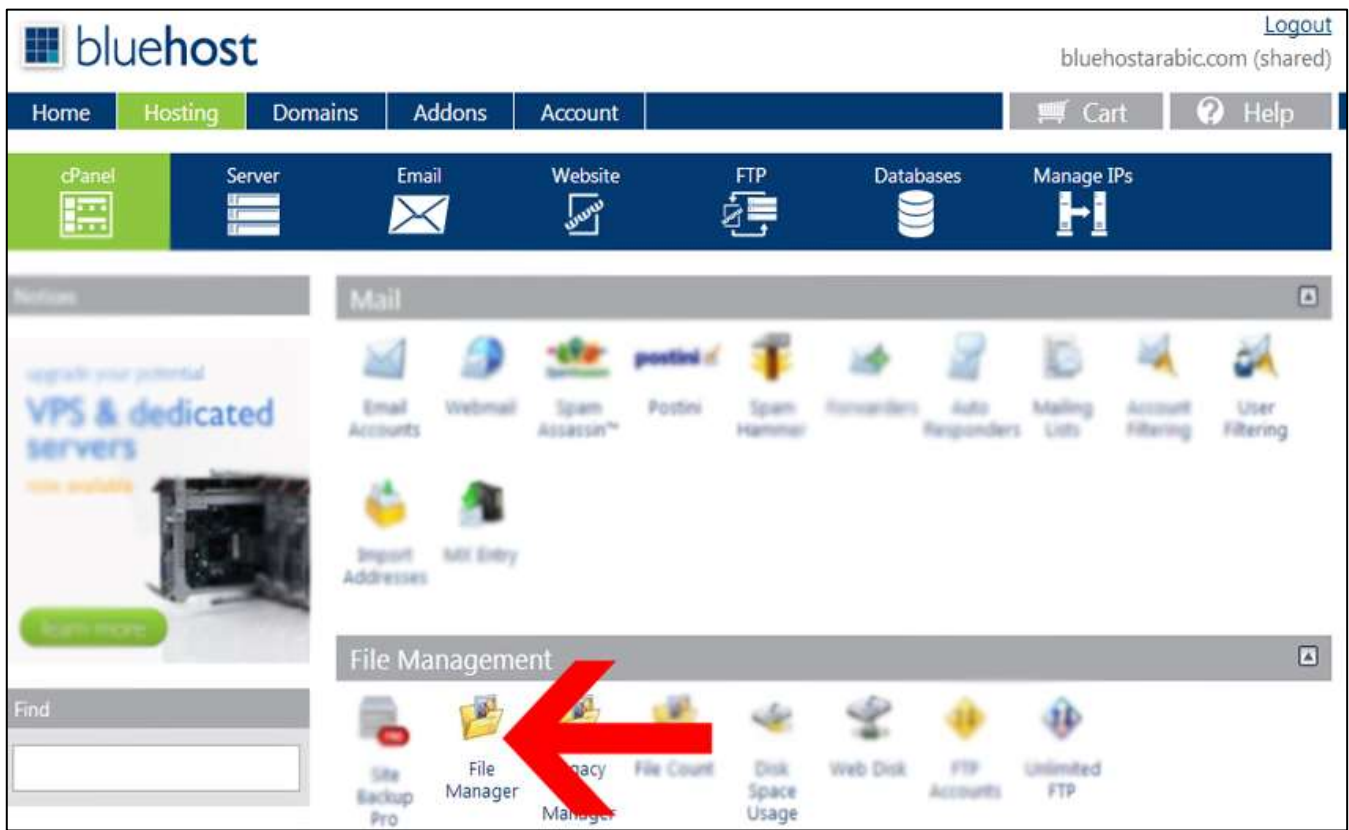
bluehost

Logout
bluehostarabic.com (shared)

Home
Hosting
Domains
Addons
Account
Cart
Help

cPanel
Server
Email
Website
FTP
Databases
Manage IPs

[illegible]

upgrade your potential
VPS & dedicated servers
now available
learn more

Mail

Email Accounts
Webmail
Spam Assassin™
postini
Postini
Spam Hammer
Forwarders
Auto Responders
Mailing Lists
Account Filtering
User Filtering
Import Addresses
MX Entry

Find

File Management

Site Backup Pro
File Manager
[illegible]gacy Manager
File Count
Disk Space Usage
Web Disk
FTP Accounts
Unlimited FTP